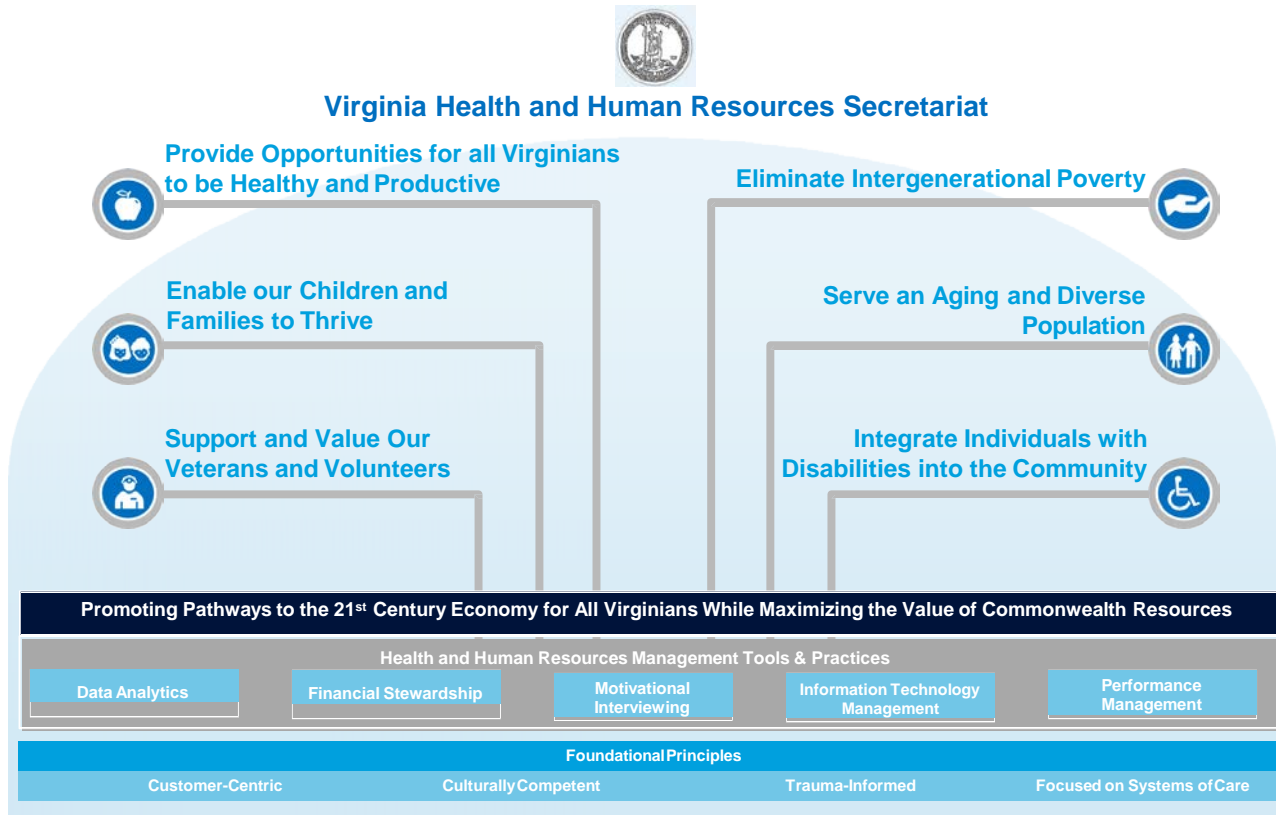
Virginia Health and Human Resources Secretariat

Provide Opportunities for all Virginians to be Healthy and Productive

Eliminate Intergenerational Poverty

Enable our Children and Families to Thrive

Serve an Aging and Diverse Population

Support and Value Our Veterans and Volunteers

Integrate Individuals with Disabilities into the Community

Promoting Pathways to the 21$^{st}$ Century Economy for All Virginians While Maximizing the Value of Commonwealth Resources

Health and Human Resources Management Tools & Practices

Data Analytics

Financial Stewardship

Motivational Interviewing

Information Technology Management

Performance Management

Foundational Principles

Customer-Centric

Culturally Competent

Trauma-Informed

Focused on Systems of Care